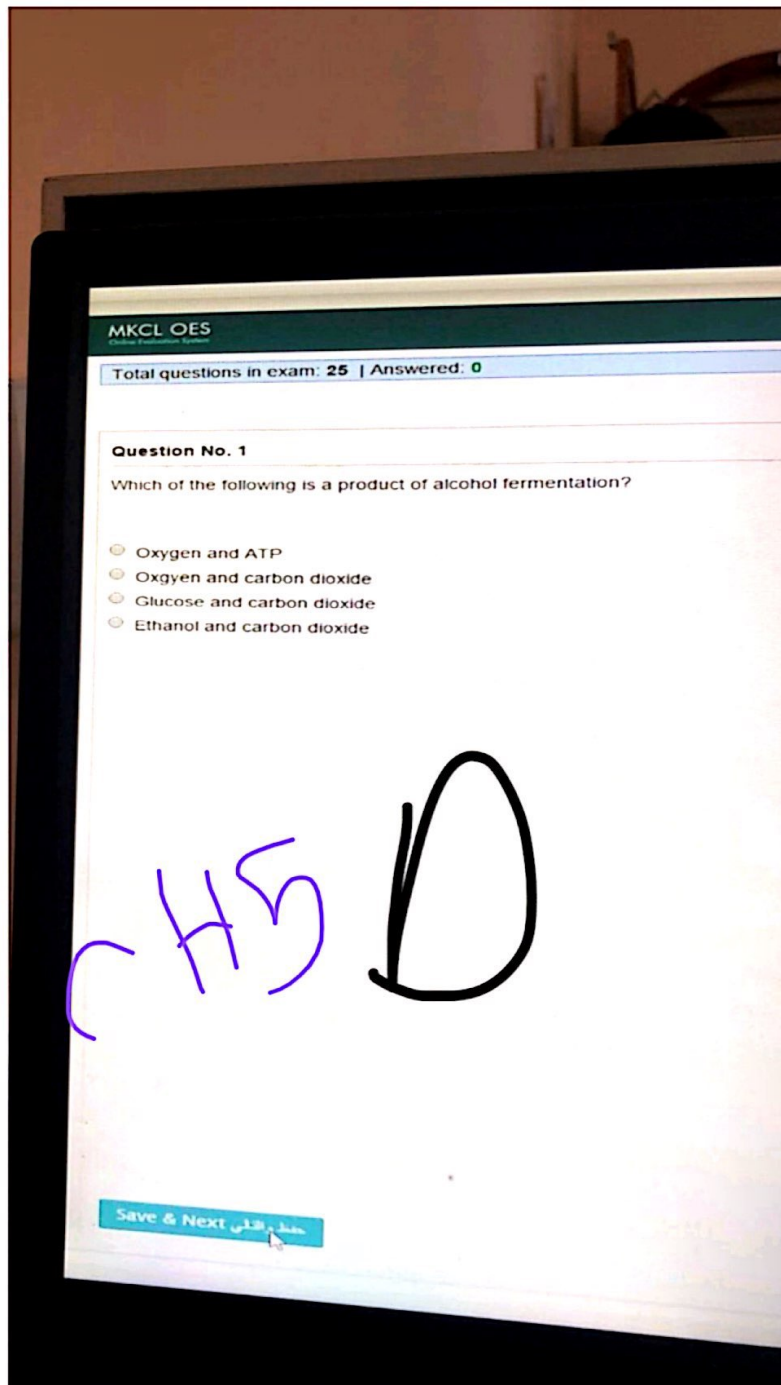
MKCL OES
Online Evaluation System

Total questions in exam: 25 | Answered: 0

Question No. 1

Which of the following is a product of alcohol fermentation?

Oxygen and ATP
Oxgyen and carbon dioxide
Glucose and carbon dioxide
Ethanol and carbon dioxide

CH5 D

Save & Next حفظ والتالي